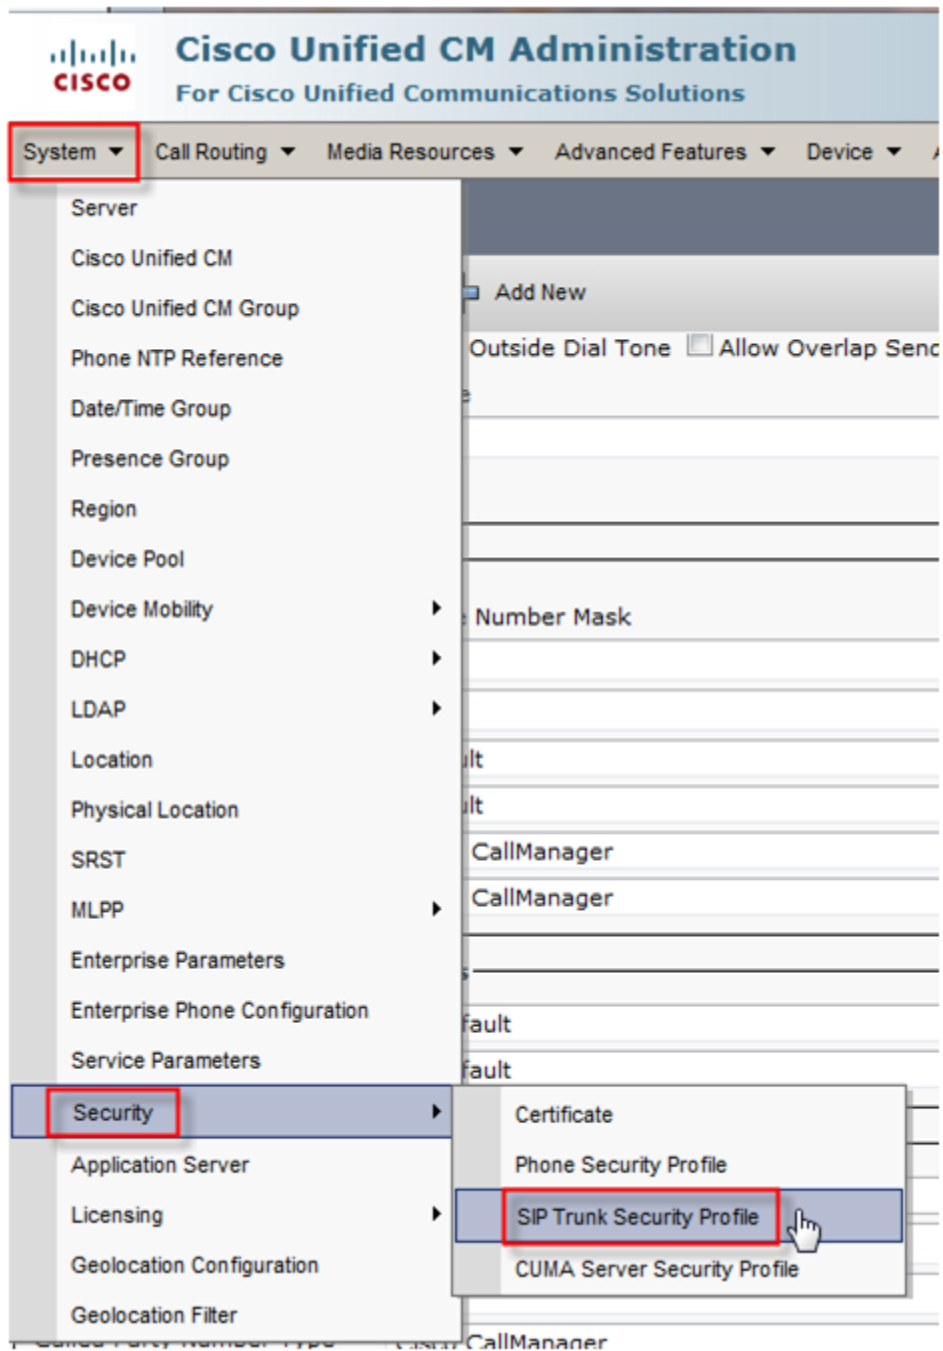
cisco

Cisco Unified CM Administration
For Cisco Unified Communications Solutions

System | Call Routing | Media Resources | Advanced Features | Device

Server
Cisco Unified CM
Cisco Unified CM Group
Phone NTP Reference
Date/Time Group
Presence Group
Region
Device Pool
Device Mobility
DHCP
LDAP
Location
Physical Location
SRST
MLPP
Enterprise Parameters
Enterprise Phone Configuration
Service Parameters
Security
Application Server
Licensing
Geolocation Configuration
Geolocation Filter

Certificate
Phone Security Profile
SIP Trunk Security Profile
CUMA Server Security Profile

Add New
Outside Dial Tone
Allow Overlap Send
Number Mask
lt
lt
CallManager
CallManager
fault
fault
CallManager